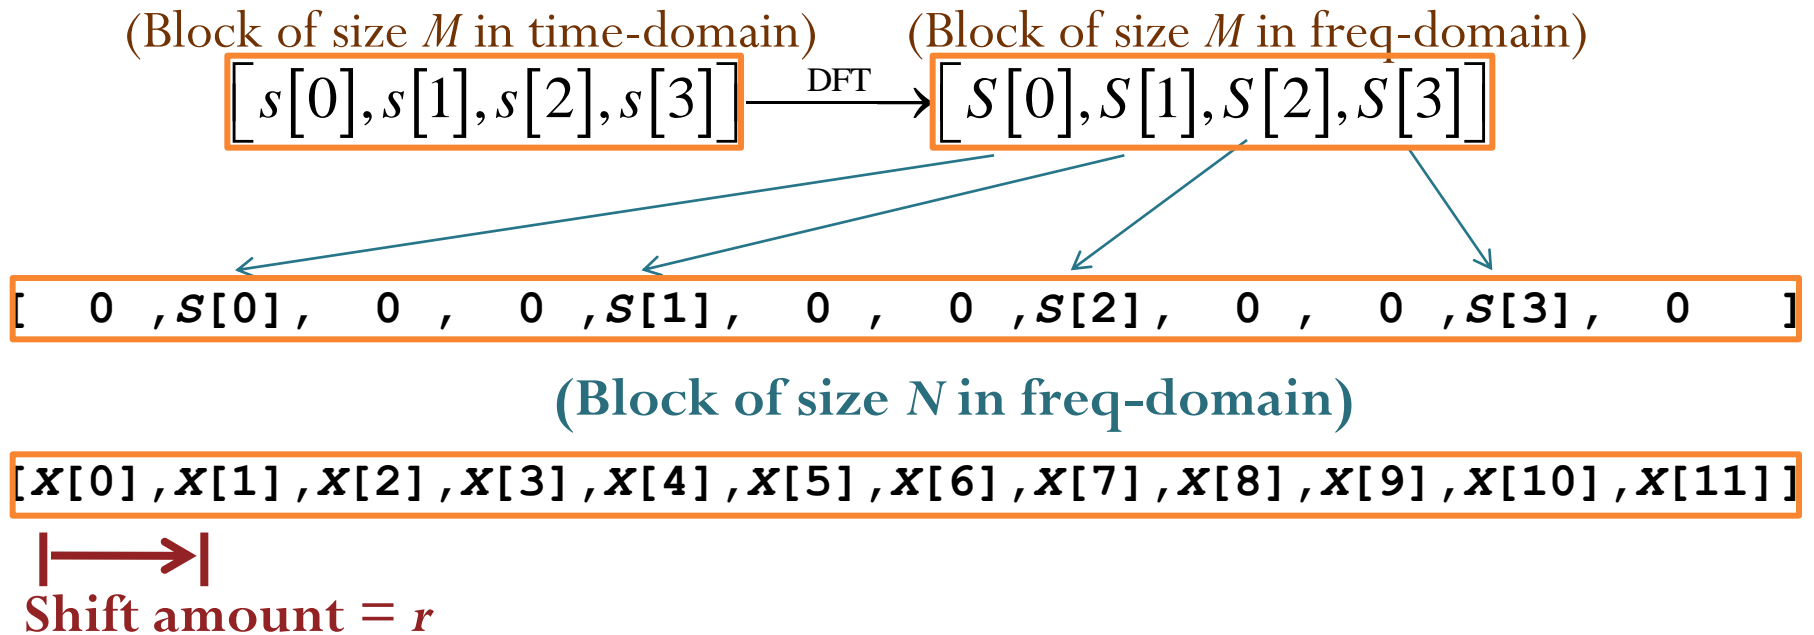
(Block of size $M$ in time-domain) (Block of size $M$ in freq-domain)

$\left[s[0], s[1], s[2], s[3]\right]$ DFT $\left[S[0], S[1], S[2], S[3]\right]$

$[\ 0\ , S[0],\ 0\ ,\ 0\ , S[1],\ 0\ ,\ 0\ , S[2],\ 0\ ,\ 0\ , S[3],\ 0\ ]$

(Block of size $N$ in freq-domain)

$[X[0], X[1], X[2], X[3], X[4], X[5], X[6], X[7], X[8], X[9], X[10], X[11]]$

Shift amount = $r$